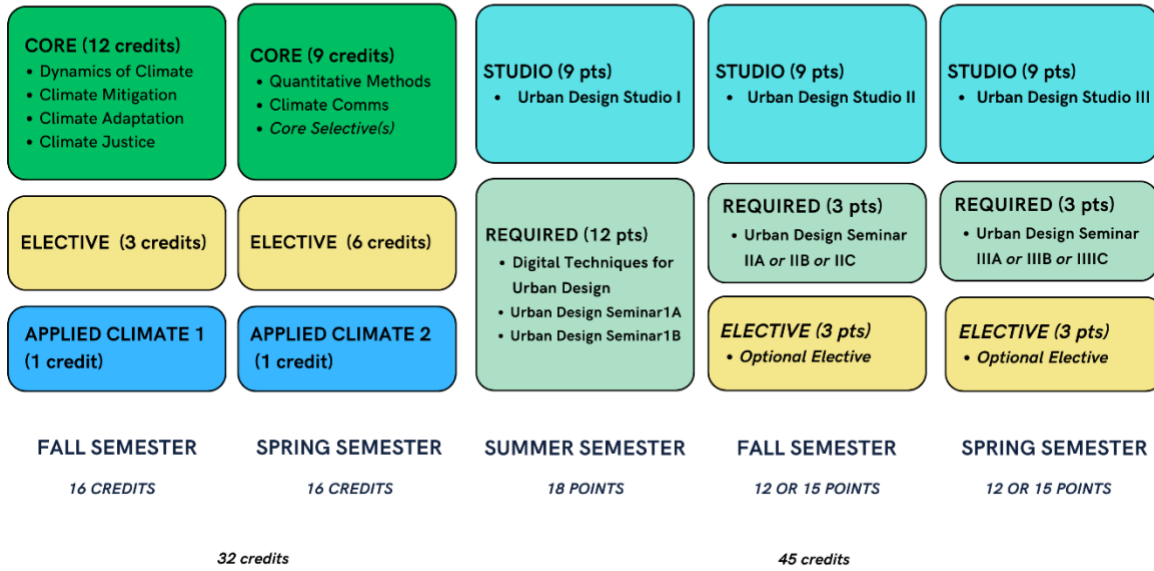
CORE (12 credits)
- Dynamics of Climate
- Climate Mitigation
- Climate Adaptation
- Climate Justice

ELECTIVE (3 credits)

APPLIED CLIMATE 1 (1 credit)

FALL SEMESTER

16 CREDITS

CORE (9 credits)
- Quantitative Methods
- Climate Comms
- Core Selective(s)

ELECTIVE (6 credits)

APPLIED CLIMATE 2 (1 credit)

SPRING SEMESTER

16 CREDITS

32 credits

STUDIO (9 pts)
- Urban Design Studio I

REQUIRED (12 pts)
- Digital Techniques for Urban Design
- Urban Design Seminar1A
- Urban Design Seminar1B

SUMMER SEMESTER

18 POINTS

STUDIO (9 pts)
- Urban Design Studio II

REQUIRED (3 pts)
- Urban Design Seminar IIA or IIB or IIC

ELECTIVE (3 pts)
- Optional Elective

FALL SEMESTER

12 OR 15 POINTS

STUDIO (9 pts)
- Urban Design Studio III

REQUIRED (3 pts)
- Urban Design Seminar IIIA or IIIB or IIIIC

ELECTIVE (3 pts)
- Optional Elective

SPRING SEMESTER

12 OR 15 POINTS

45 credits